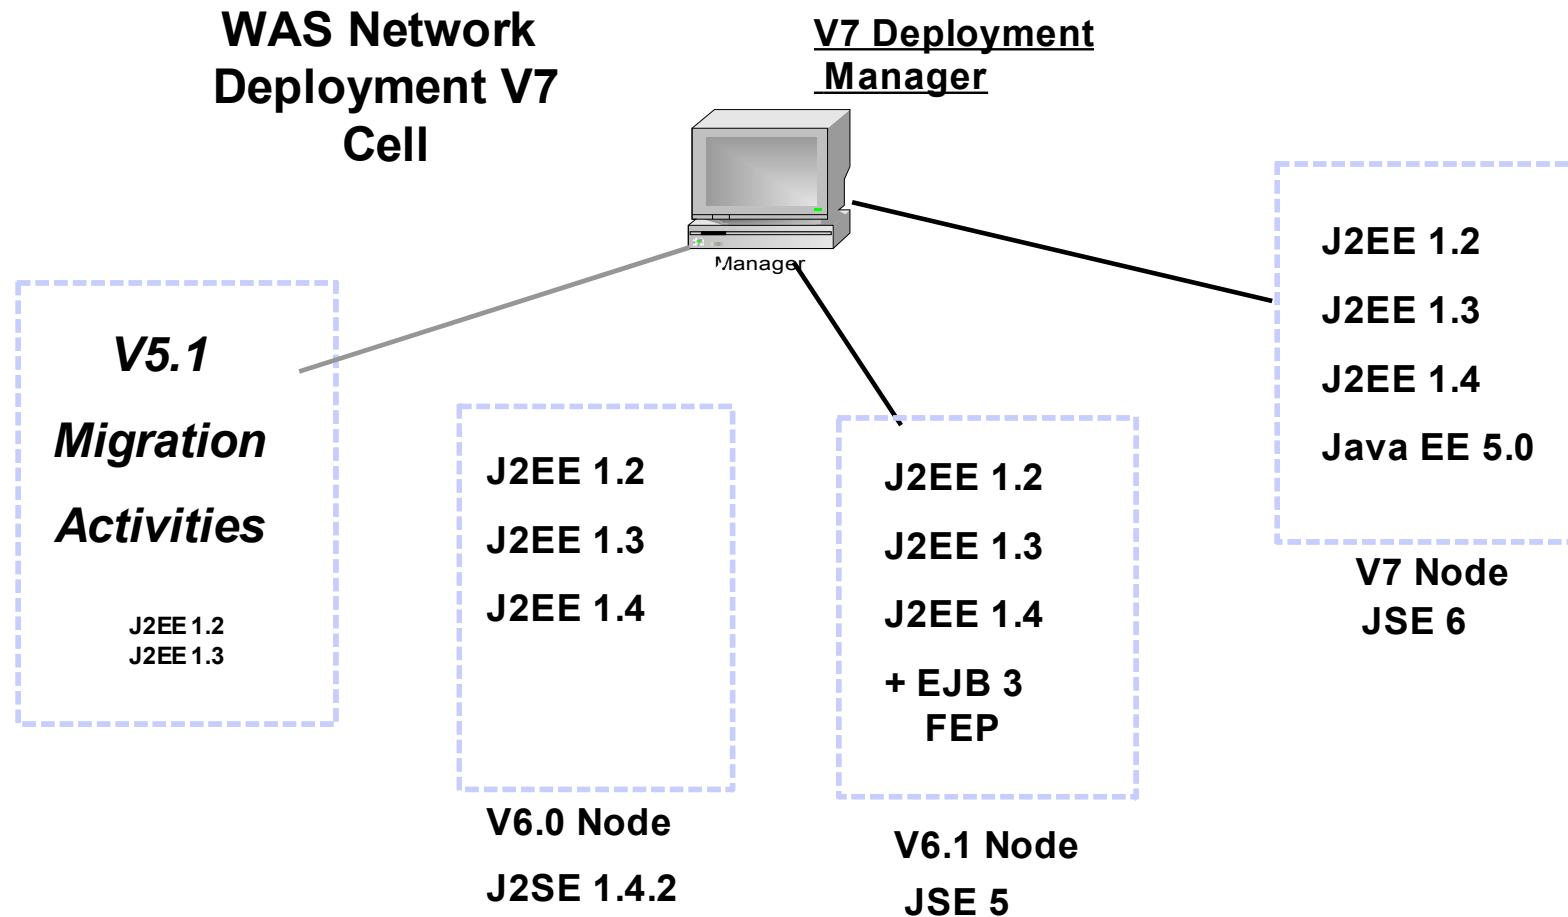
WAS Network Deployment V7 Cell

V7 Deployment Manager

Manager

V5.1

Migration

Activities

J2EE 1.2
J2EE 1.3

J2EE 1.2

J2EE 1.3

J2EE 1.4

V6.0 Node

J2SE 1.4.2

J2EE 1.2

J2EE 1.3

J2EE 1.4

+ EJB 3 FEP

V6.1 Node

JSE 5

J2EE 1.2

J2EE 1.3

J2EE 1.4

Java EE 5.0

V7 Node

JSE 6